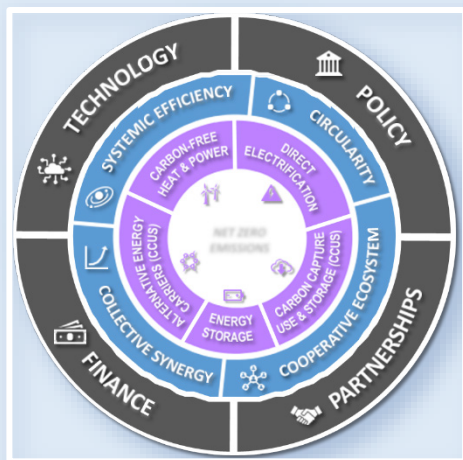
TECHNOLOGY

POLICY

FINANCE

PARTNERSHIPS

SYSTEMIC EFFICIENCY

CIRCULARITY

COLLECTIVE SYNERGY

COOPERATIVE ECOSYSTEM

CARBON-FREE HEAT & POWER

DIRECT ELECTRIFICATION

ALTERNATIVE ENERGY CARRIERS (CCUS)

CARBON CAPTURE USE & STORAGE (CCUS)

ENERGY STORAGE

NET ZERO EMISSIONS